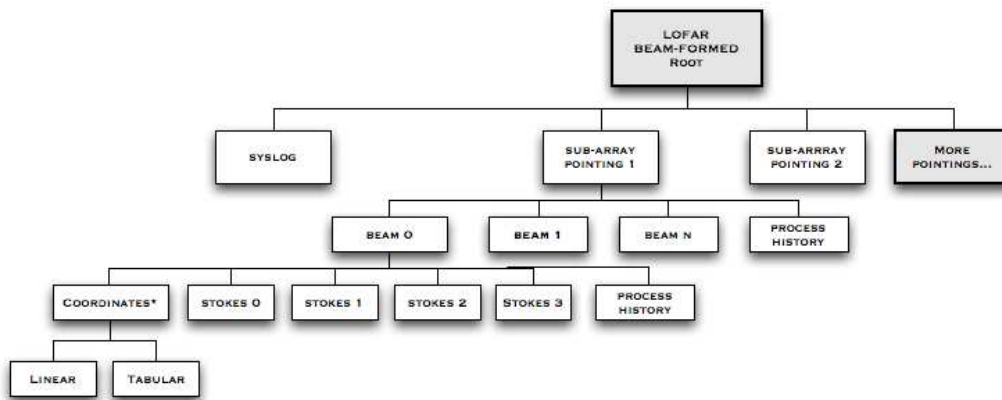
LOFAR
BEAM-FORMED
ROOT

SYSLOG

SUB-ARRAY
POINTING 1

SUB-ARRRAY
POINTING 2

MORE
POINTINGS...

BEAM 0

BEAM 1

BEAM N

PROCESS
HISTORY

COORDINATES*

STOKES 0

STOKES 1

STOKES 2

STOKES 3

PROCESS
HISTORY

LINEAR

TABULAR